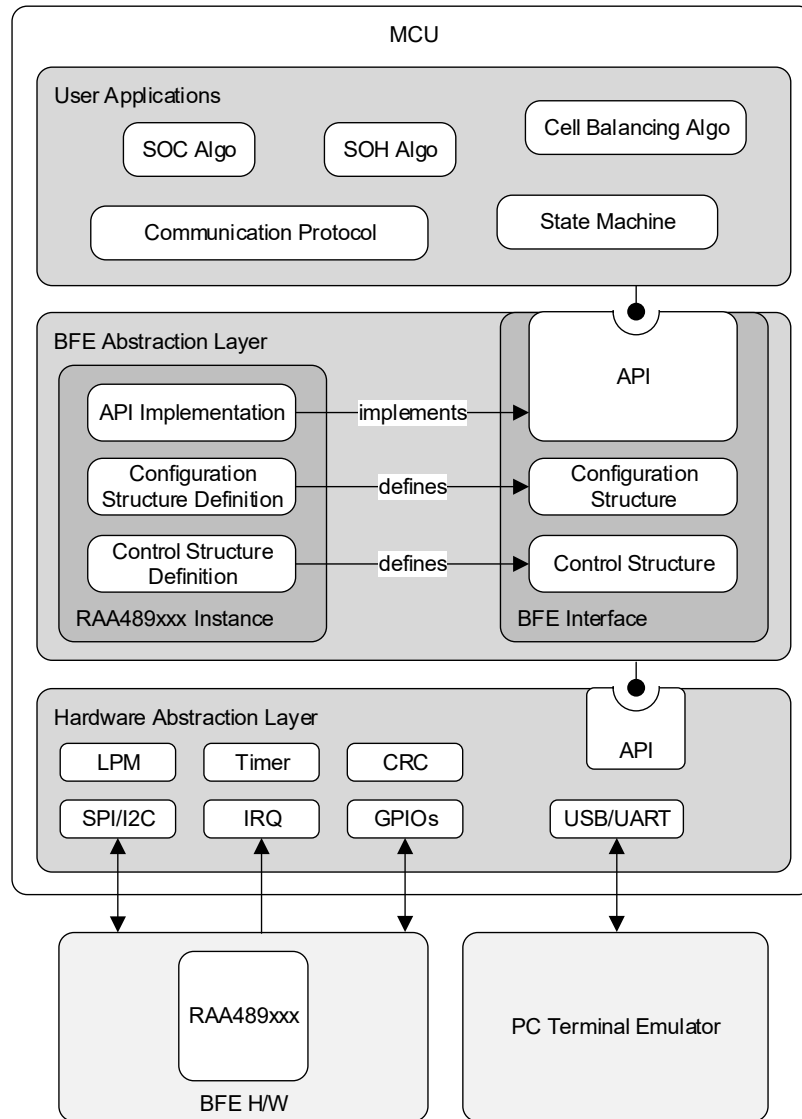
MCU

User Applications

SOC Algo

SOH Algo

Cell Balancing Algo

Communication Protocol

State Machine

BFE Abstraction Layer

API Implementation

implements

API

Configuration Structure Definition

defines

Configuration Structure

Control Structure Definition

defines

Control Structure

RAA489xxx Instance

BFE Interface

Hardware Abstraction Layer

API

LPM

Timer

CRC

SPI/I2C

IRQ

GPIOs

USB/UART

RAA489xxx

BFE H/W

PC Terminal Emulator